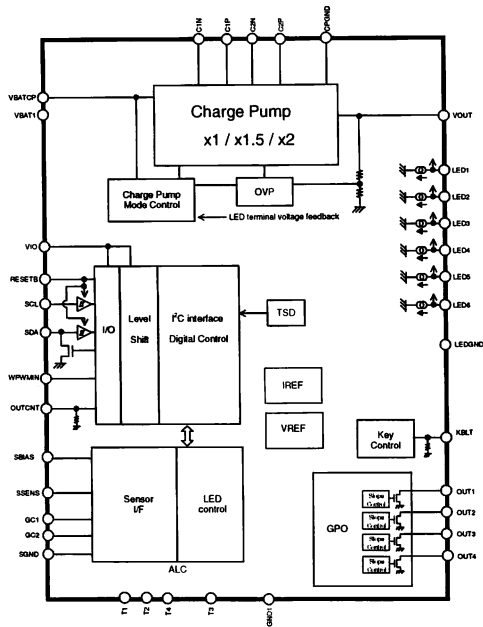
C1N
C1P
C2N
C2P
CPGND

VBATCP
VBAT1

Charge Pump
x1 / x1.5 / x2

VOUT

Charge Pump Mode Control
OVP
LED terminal voltage feedback

LED1
LED2
LED3
LED4
LED5
LED6

VIO
RESETB
SCL
SDA
WPWMIN
OUTCNT

I/O
Level Shift
I²C interface Digital Control
TSD

LEDGND

IREF
VREF

Key Control
KBLT

SBIAS
SSENS
GC1
GC2
SGND

Sensor I/F
LED control
ALC

GPO
Slope Control
Slope Control
Slope Control
Slope Control

OUT1
OUT2
OUT3
OUT4

T1
T2
T4
T3
GND1